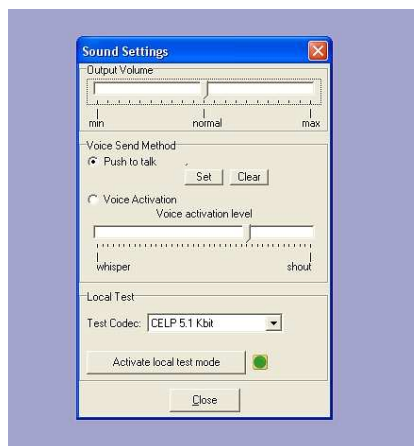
Sound Settings

Output Volume

min normal max

Voice Send Method

Push to talk

Set Clear

Voice Activation

Voice activation level

whisper shout

Local Test

Test Codec: CELP 5.1 Kbit

Activate local test mode

Close